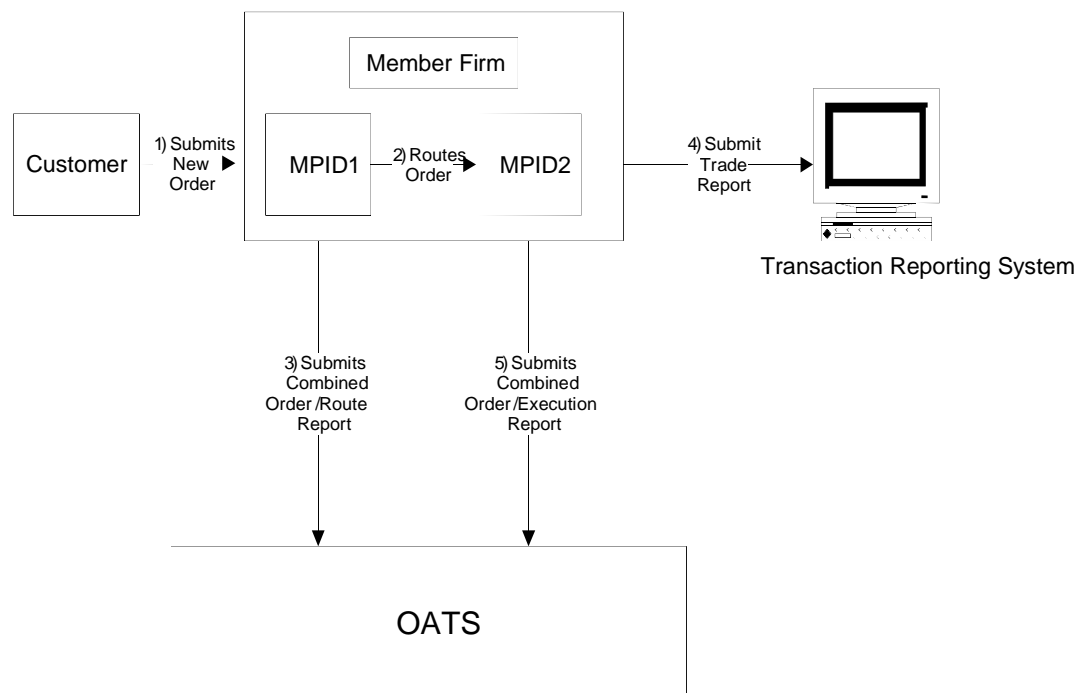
Member Firm

Customer

1) Submits New Order

MPID1

2) Routes Order

MPID2

4) Submit Trade Report

Transaction Reporting System

3) Submits Combined Order /Route Report

5) Submits Combined Order/Execution Report

OATS